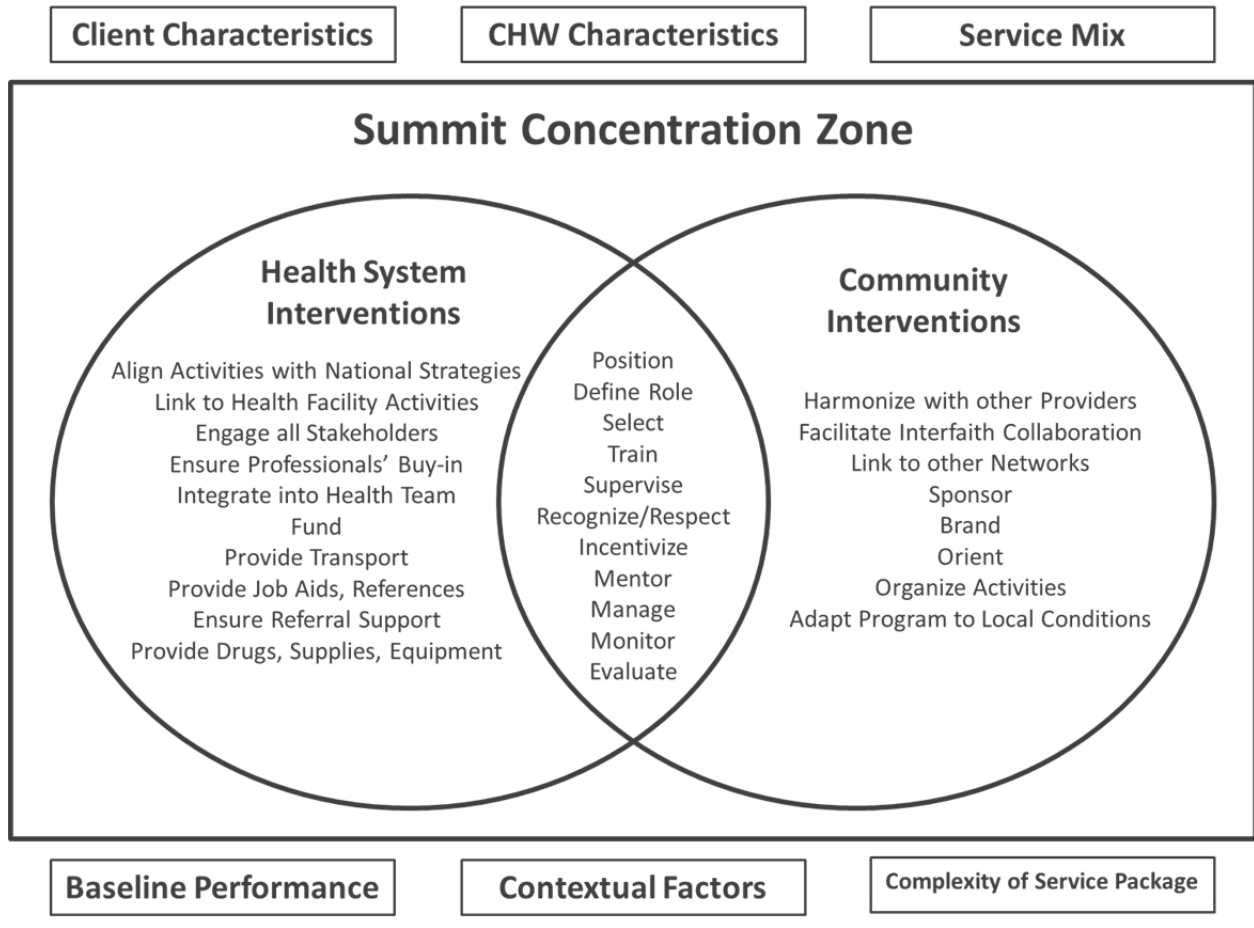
Client Characteristics

CHW Characteristics

Service Mix

Summit Concentration Zone

Health System Interventions

Align Activities with National Strategies
Link to Health Facility Activities
Engage all Stakeholders
Ensure Professionals' Buy-in
Integrate into Health Team
Fund
Provide Transport
Provide Job Aids, References
Ensure Referral Support
Provide Drugs, Supplies, Equipment

Position
Define Role
Select
Train
Supervise
Recognize/Respect
Incentivize
Mentor
Manage
Monitor
Evaluate

Community Interventions

Harmonize with other Providers
Facilitate Interfaith Collaboration
Link to other Networks
Sponsor
Brand
Orient
Organize Activities
Adapt Program to Local Conditions

Baseline Performance

Contextual Factors

Complexity of Service Package